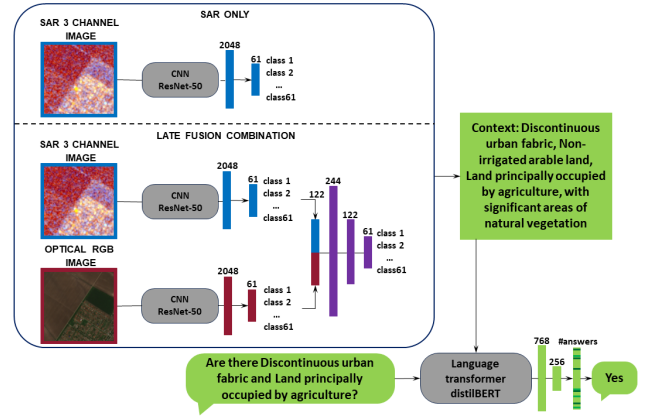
SAR ONLY

SAR 3 CHANNEL IMAGE

CNN ResNet-50

2048

61

class 1
class 2
...
class61

LATE FUSION COMBINATION

SAR 3 CHANNEL IMAGE

CNN ResNet-50

2048

61

class 1
class 2
...
class61

122

244

122

61

class 1
class 2
...
class61

OPTICAL RGB IMAGE

CNN ResNet-50

2048

61

class 1
class 2
...
class61

Context: Discontinuous urban fabric, Non-irrigated arable land, Land principally occupied by agriculture, with significant areas of natural vegetation

Are there Discontinuous urban fabric and Land principally occupied by agriculture?

Language transformer distilBERT

768

256

#answers

Yes